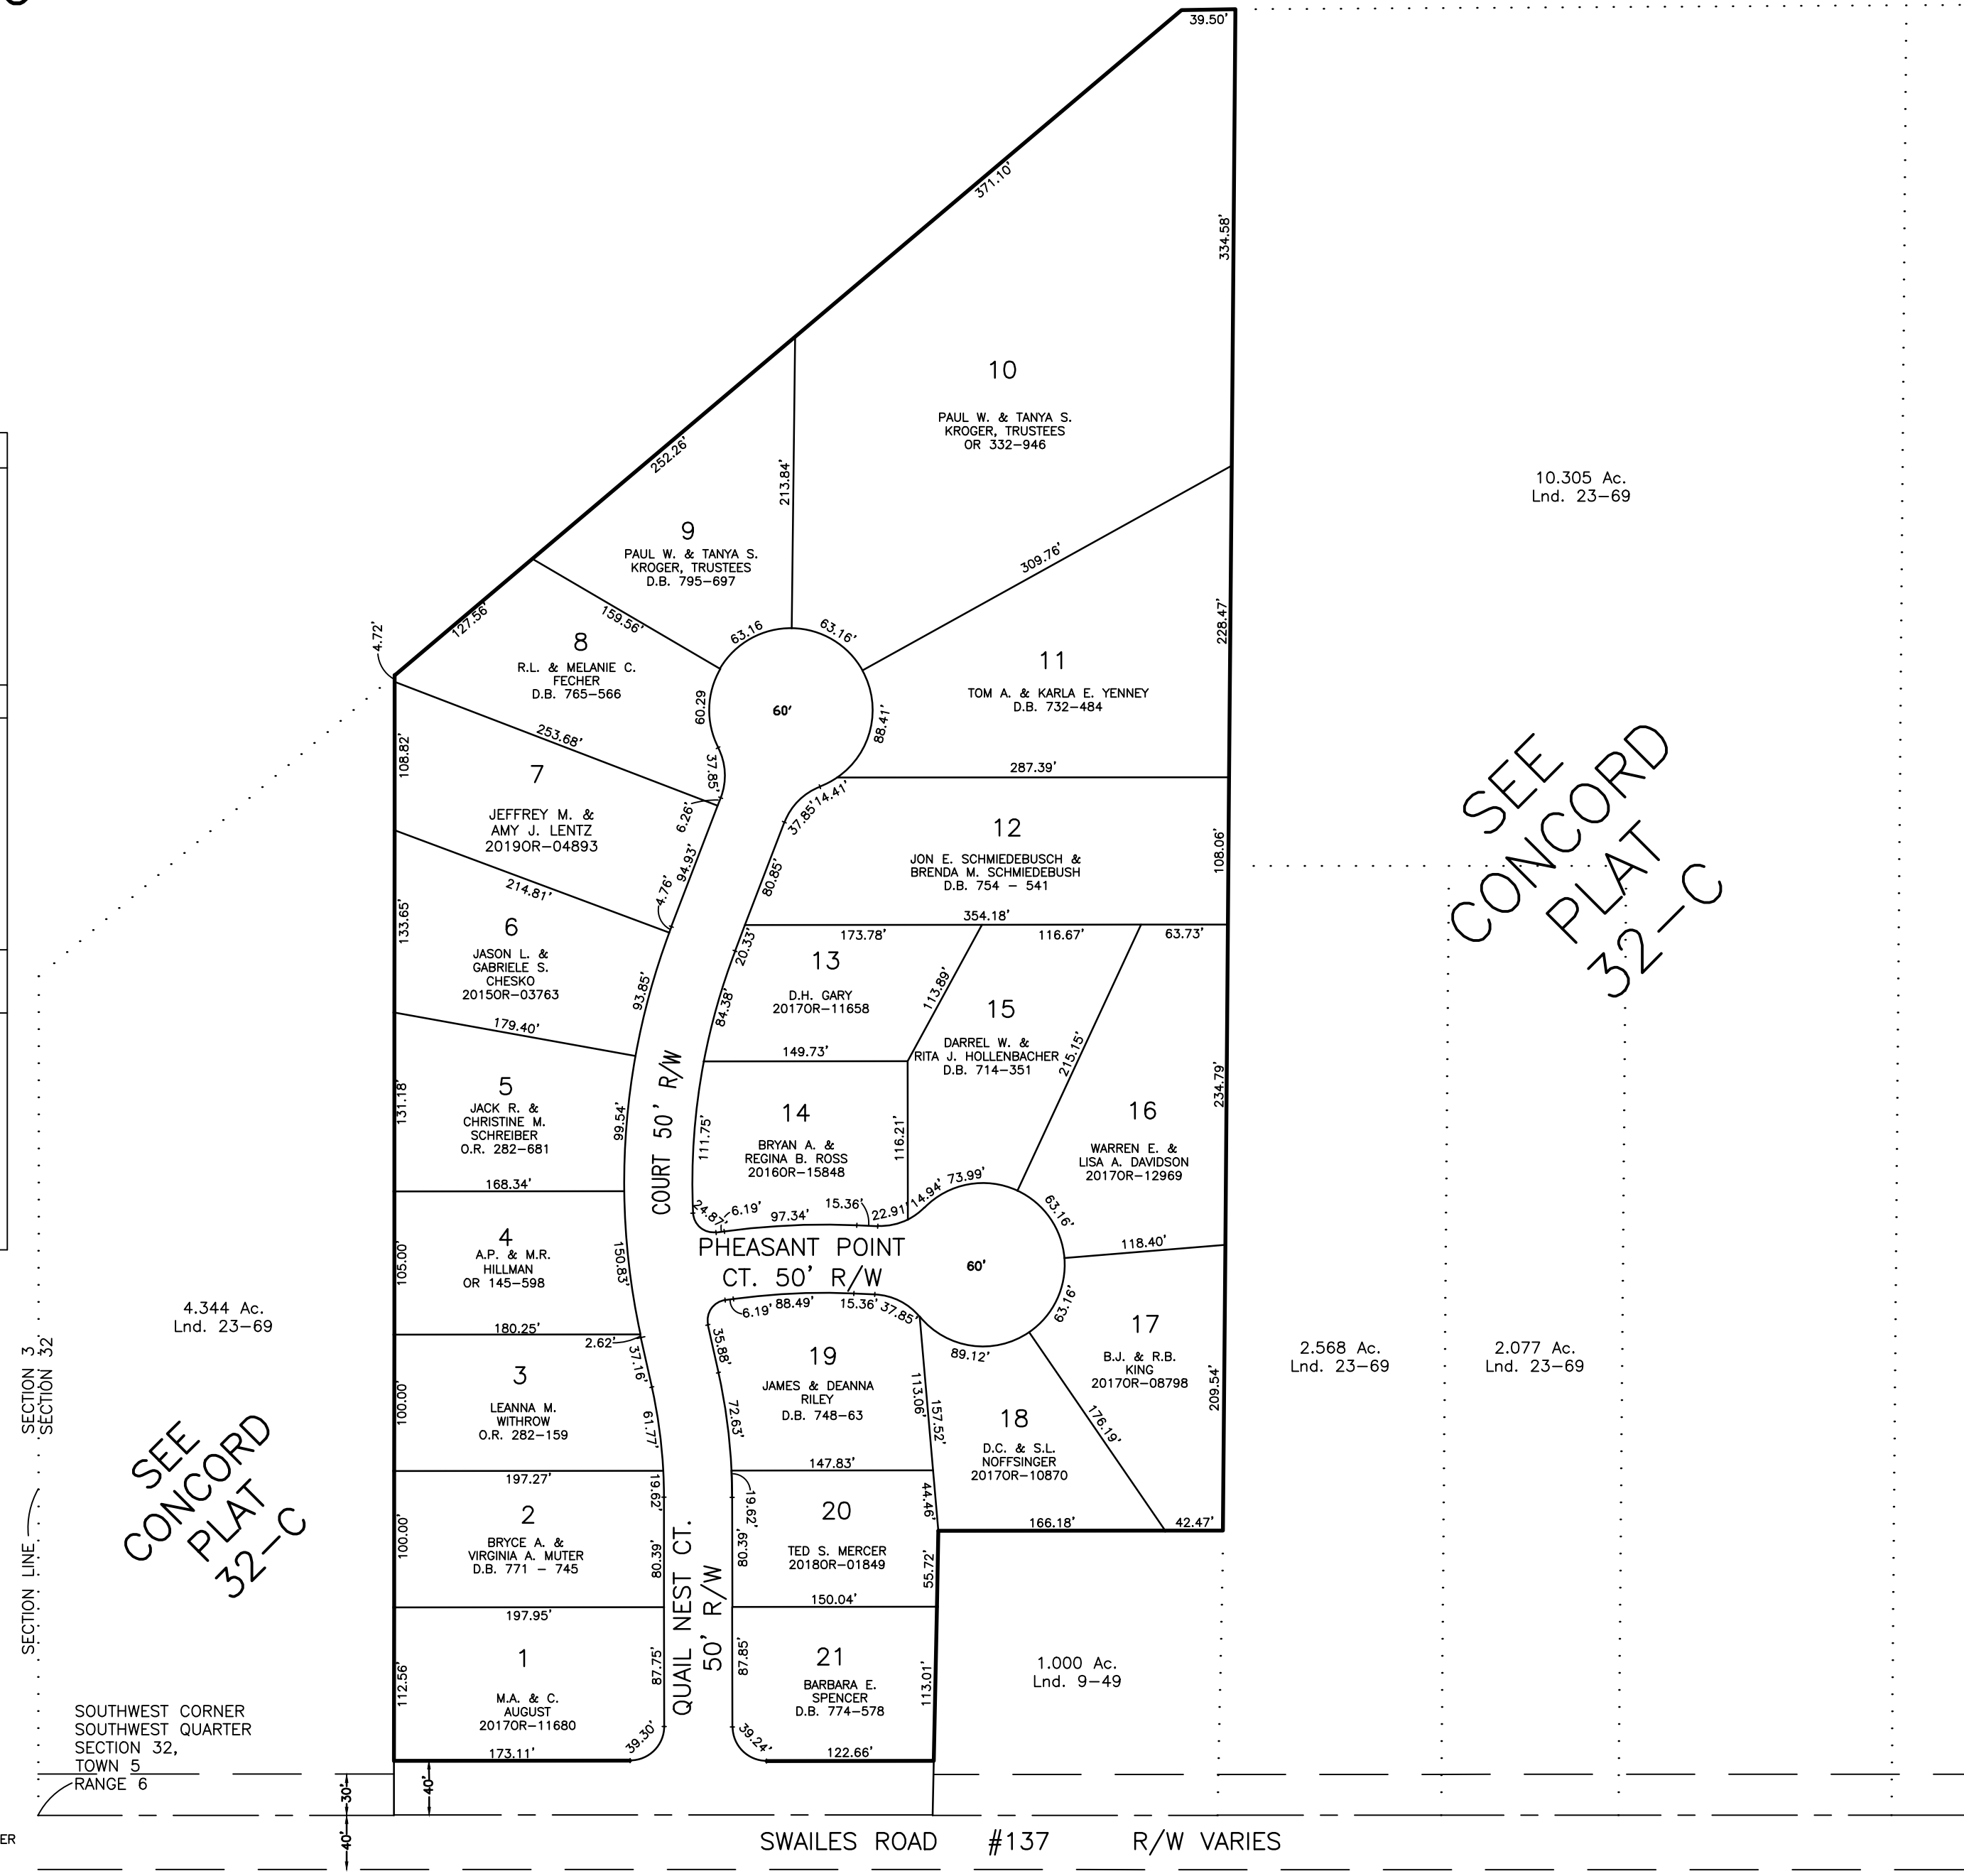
39.50'
371.10'
334.58'
10
PAUL W. & TANYA S. KROGER, TRUSTEES OR 332-946
10.305 Ac. Lnd. 23-69
252.26'
213.84'
9
PAUL W. & TANYA S. KROGER, TRUSTEES D.B. 795-697
309.76'
228.47'
4.72'
127.56'
159.56'
63.16
63.16'
8
R.L. & MELANIE C. FECHER D.B. 765-566
60.29
60'
88.41'
11
TOM A. & KARLA E. YENNEY D.B. 732-484
108.82'
253.68'
37.85'
7
JEFFREY M. & AMY J. LENTZ 2019OR-04893
6.26'
37.85'
14.41'
287.39'
12
JON E. SCHMIEDEBUSCH & BRENDA M. SCHMIEDEBUSH D.B. 754 - 541
108.06'
SEE CONCORD PLAT 32-C
214.81'
94.93'
4.76'
80.85'
354.18'
133.65'
6
JASON L. & GABRIELE S. CHESKO 2015OR-03763
93.85'
20.33'
173.78'
116.67'
63.73'
13
D.H. GARY 2017OR-11658
84.38'
113.89'
15
DARREL W. & RITA J. HOLLENBACHER D.B. 714-351
179.40'
149.73'
215.15'
234.79'
COURT 50' R/W
131.18'
5
JACK R. & CHRISTINE M. SCHREIBER O.R. 282-681
99.54'
111.75'
14
BRYAN A. & REGINA B. ROSS 2016OR-15848
116.21'
16
WARREN E. & LISA A. DAVIDSON 2017OR-12969
168.34'
24.87'
6.19'
97.34'
15.36'
22.91'
14.94'
73.99'
63.16'
4
A.P. & M.R. HILLMAN OR 145-598
105.00'
150.83'
PHEASANT POINT CT. 50' R/W
60'
118.40'
4.344 Ac. Lnd. 23-69
180.25'
6.19'
88.49'
15.36'
37.85'
63.16'
2.62'
37.16'
35.88'
17
B.J. & R.B. KING 2017OR-08798
2.568 Ac. Lnd. 23-69
2.077 Ac. Lnd. 23-69
SECTION 3
SECTION 32
3
LEANNA M. WITHROW O.R. 282-159
100.00'
19
JAMES & DEANNA RILEY D.B. 748-63
113.06'
157.52'
89.12'
18
D.C. & S.L. NOFFSINGER 2017OR-10870
176.19'
209.54'
61.77'
72.63'
SEE CONCORD PLAT 32-C
197.27'
147.83'
19.62'
19.62'
44.46'
2
BRYCE A. & VIRGINIA A. MUTER D.B. 771 - 745
100.00'
20
TED S. MERCER 2018OR-01849
166.18'
42.47'
SECTION LINE
80.39'
QUAIL NEST CT. 50' R/W
80.39'
55.72'
197.95'
150.04'
1
M.A. & C. AUGUST 2017OR-11680
112.56'
87.75'
87.85'
21
BARBARA E. SPENCER D.B. 774-578
113.01'
1.000 Ac. Lnd. 9-49
SOUTHWEST CORNER SOUTHWEST QUARTER SECTION 32, TOWN 5 RANGE 6
39.30'
39.24'
173.11'
122.66'
30'
40'
40'
ER
SWAILES ROAD #137 R/W VARIES